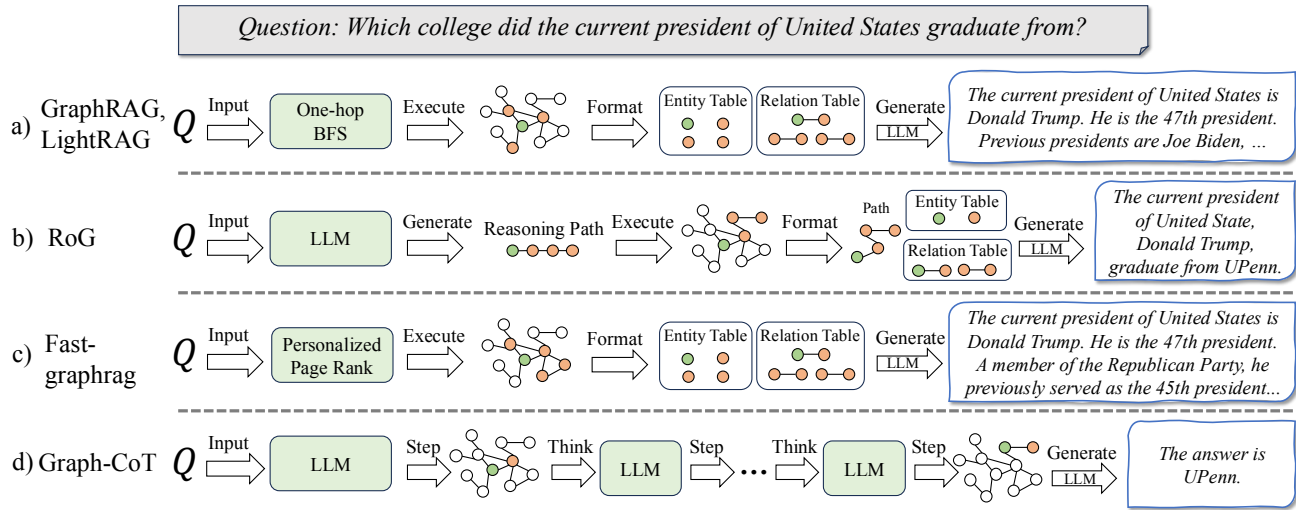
Question: Which college did the current president of United States graduate from?

a) GraphRAG, LightRAG $Q$ Input One-hop BFS Execute Format Entity Table Relation Table Generate LLM The current president of United States is Donald Trump. He is the 47th president. Previous presidents are Joe Biden, ...

b) RoG $Q$ Input LLM Generate Reasoning Path Execute Format Path Entity Table Relation Table Generate LLM The current president of United State, Donald Trump, graduate from UPenn.

c) Fast-graphrag $Q$ Input Personalized Page Rank Execute Format Entity Table Relation Table Generate LLM The current president of United States is Donald Trump. He is the 47th president. A member of the Republican Party, he previously served as the 45th president...

d) Graph-CoT $Q$ Input LLM Step Think LLM Step ... Think LLM Step Generate LLM The answer is UPenn.